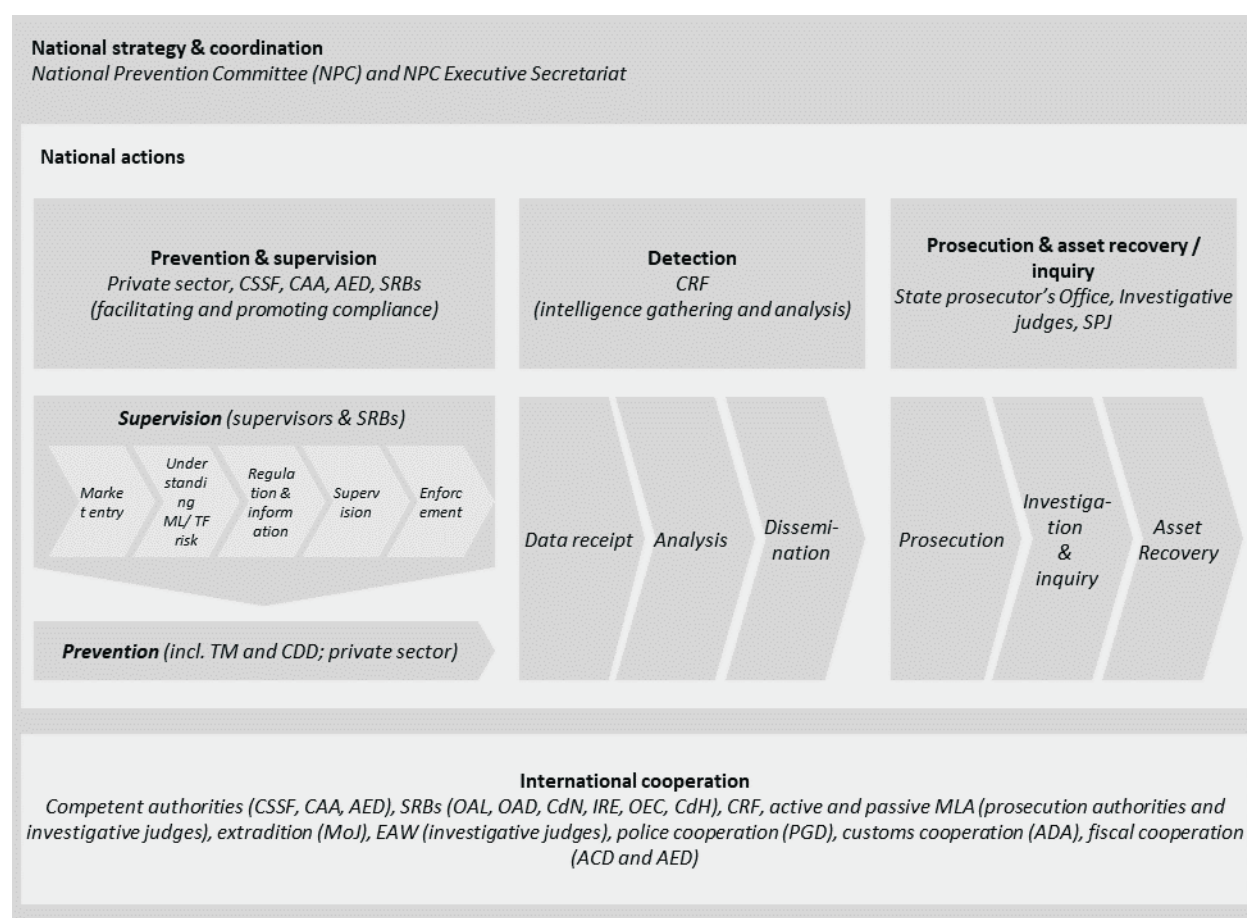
National strategy & coordination
National Prevention Committee (NPC) and NPC Executive Secretariat

National actions

Prevention & supervision
Private sector, CSSF, CAA, AED, SRBs (facilitating and promoting compliance)

Detection
CRF
(intelligence gathering and analysis)

Prosecution & asset recovery / inquiry
State prosecutor's Office, Investigative judges, SPJ

Supervision (supervisors & SRBs)

Market entry

Understanding ML/ TF risk

Regulation & information

Supervision

Enforcement

Prevention (incl. TM and CDD; private sector)

Data receipt

Analysis

Dissemination

Prosecution

Investigation & inquiry

Asset Recovery

International cooperation
Competent authorities (CSSF, CAA, AED), SRBs (OAL, OAD, CdN, IRE, OEC, CdH), CRF, active and passive MLA (prosecution authorities and investigative judges), extradition (MoJ), EAW (investigative judges), police cooperation (PGD), customs cooperation (ADA), fiscal cooperation (ACD and AED)